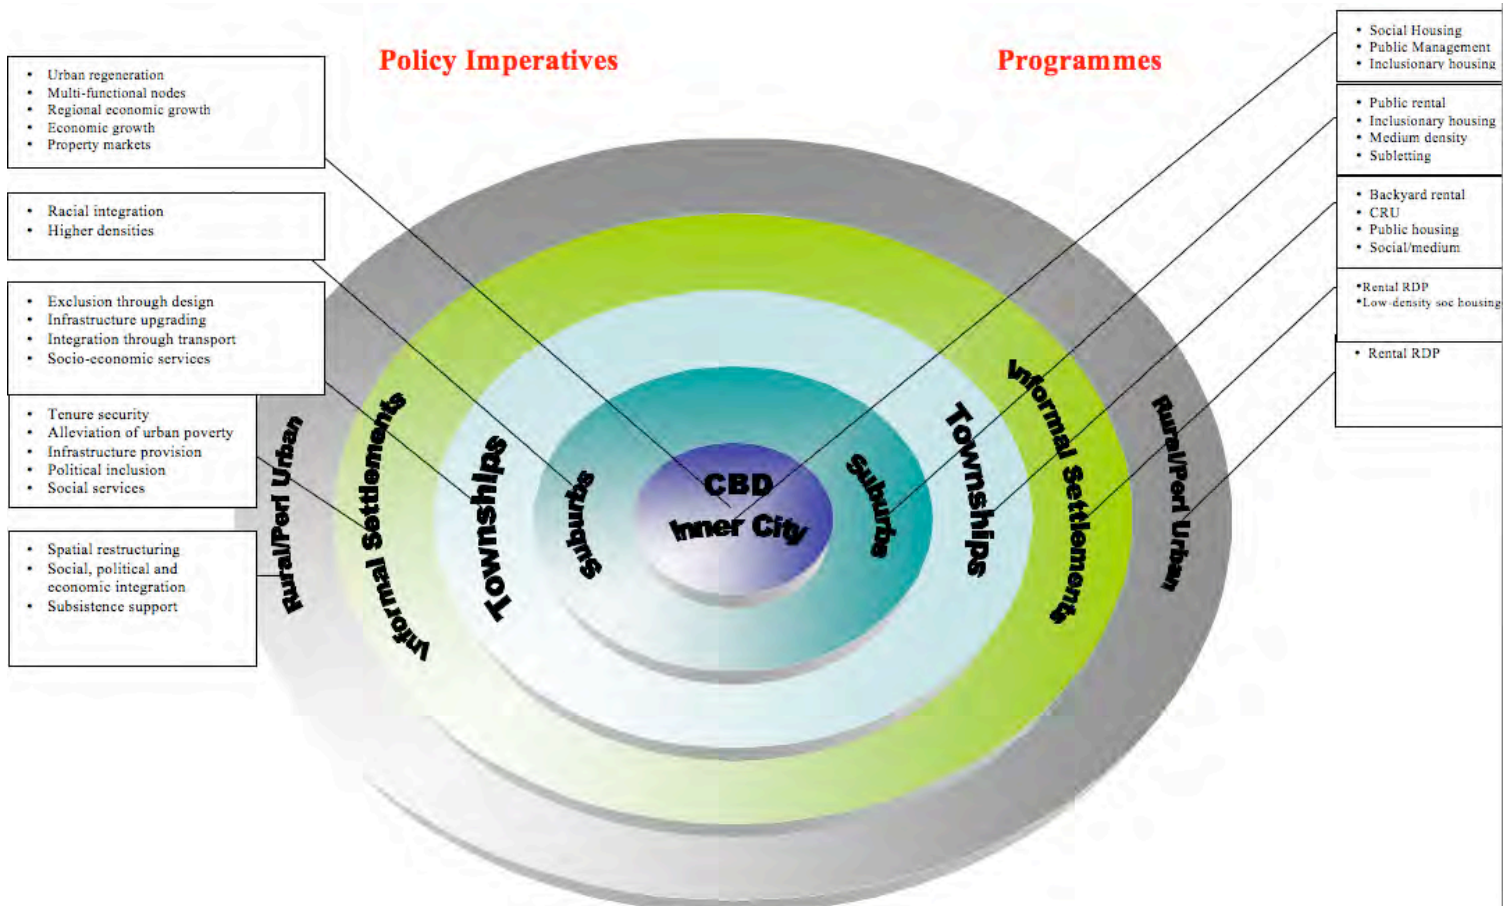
Policy Imperatives

Programmes

- Urban regeneration
- Multi-functional nodes
- Regional economic growth
- Economic growth
- Property markets

- Racial integration
- Higher densities

- Exclusion through design
- Infrastructure upgrading
- Integration through transport
- Socio-economic services

- Tenure security
- Alleviation of urban poverty
- Infrastructure provision
- Political inclusion
- Social services

- Spatial restructuring
- Social, political and economic integration
- Subsistence support

- Social Housing
- Public Management
- Inclusionary housing

- Public rental
- Inclusionary housing
- Medium density
- Subletting

- Backyard rental
- CRU
- Public housing
- Social/medium

•Rental RDP
•Low-density soc housing

- Rental RDP

Rural/Peri Urban

Informal Settlements

Townships

Suburbs

CBD

Inner City

Suburbs

Townships

Informal Settlements

Rural/Peri Urban